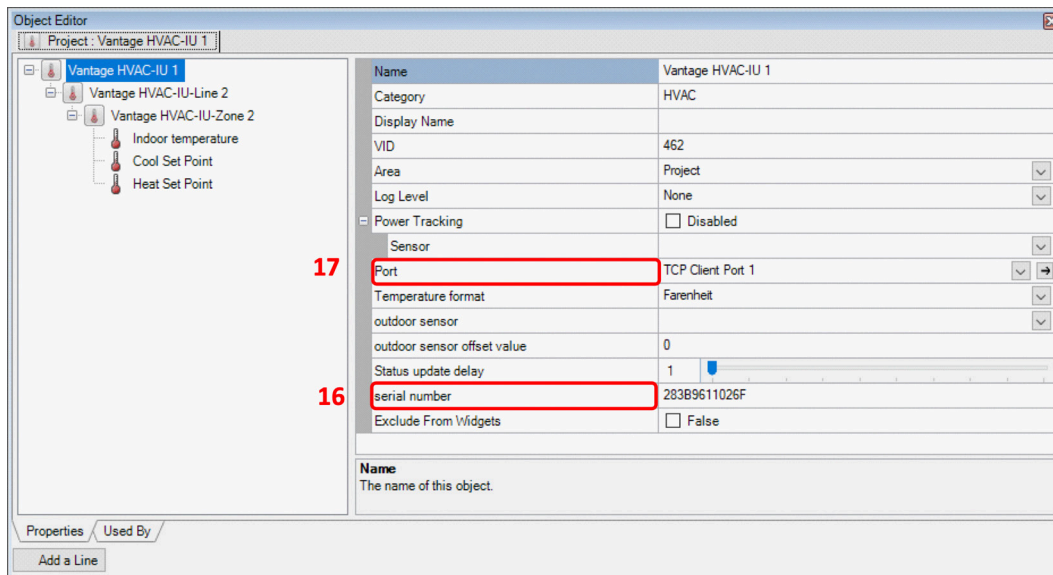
Object Editor

Project : Vantage HVAC-IU 1

Vantage HVAC-IU 1
Vantage HVAC-IU-Line 2
Vantage HVAC-IU-Zone 2
Indoor temperature
Cool Set Point
Heat Set Point

| Name | Vantage HVAC-IU 1 |
|---|---|
| Category | HVAC |
| Display Name | |
| VID | 462 |
| Area | Project |
| Log Level | None |
| Power Tracking | Disabled |
| Sensor | |
| Port | TCP Client Port 1 |
| Temperature format | Farenheit |
| outdoor sensor | |
| outdoor sensor offset value | 0 |
| Status update delay | 1 |
| serial number | 283B9611026F |
| Exclude From Widgets | False |

17

16

Name
The name of this object.

Properties
Used By

Add a Line